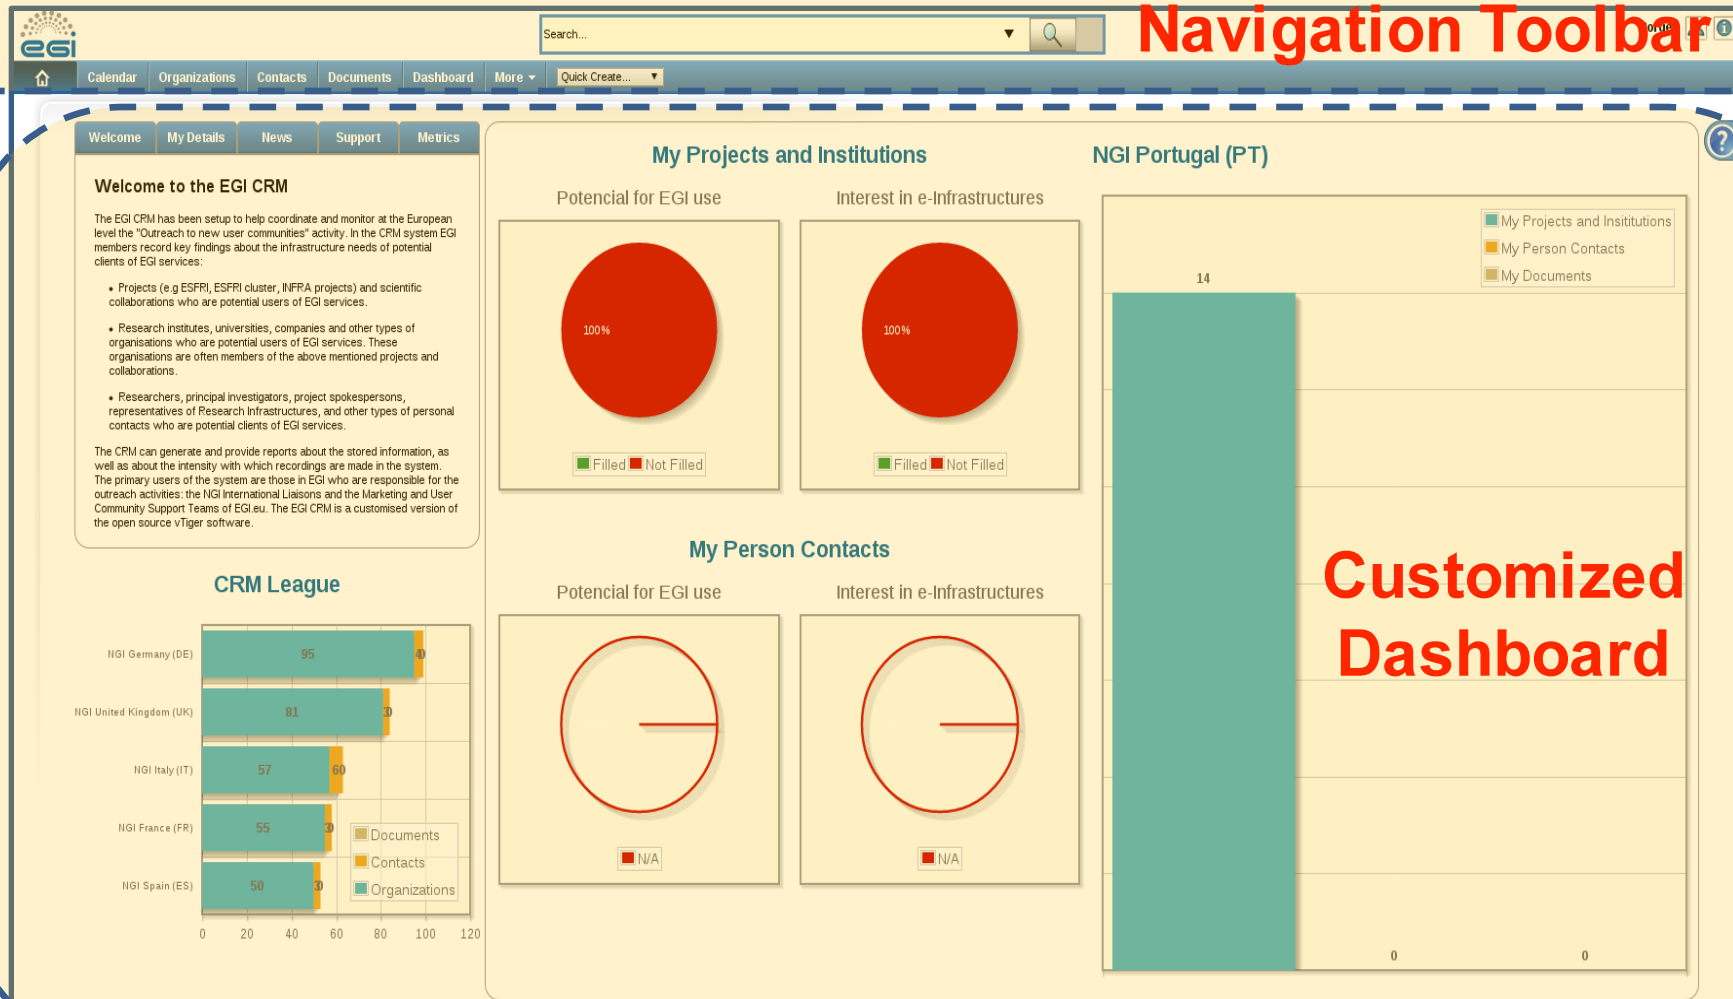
egi

Search...

Navigation Toolbar

Calendar Organizations Contacts Documents Dashboard More Quick Create...

Welcome My Details News Support Metrics

Welcome to the EGI CRM

The EGI CRM has been setup to help coordinate and monitor at the European level the "Outreach to new user communities" activity. In the CRM system EGI members record key findings about the infrastructure needs of potential clients of EGI services:

- Projects (e.g ESFRI, ESFRI cluster, INFRA projects) and scientific collaborations who are potential users of EGI services.
- Research institutes, universities, companies and other types of organisations who are potential users of EGI services. These organisations are often members of the above mentioned projects and collaborations.
- Researchers, principal investigators, project spokespersons, representatives of Research Infrastructures, and other types of personal contacts who are potential clients of EGI services.

The CRM can generate and provide reports about the stored information, as well as about the intensity with which recordings are made in the system. The primary users of the system are those in EGI who are responsible for the outreach activities: the NGI International Liaisons and the Marketing and User Community Support Teams of EGI.eu. The EGI CRM is a customised version of the open source vTiger software.

CRM League

NGI Germany (DE) 95 4
NGI United Kingdom (UK) 81 3
NGI Italy (IT) 57 60
NGI France (FR) 55 3
NGI Spain (ES) 50 3

Documents
Contacts
Organizations

0 20 40 60 80 100 120

My Projects and Institutions

Potencial for EGI use

100%

Filled Not Filled

Interest in e-Infrastructures

100%

Filled Not Filled

My Person Contacts

Potencial for EGI use

N/A

Interest in e-Infrastructures

N/A

NGI Portugal (PT)

My Projects and Insititutions
My Person Contacts
My Documents

14

Customized Dashboard

0 0